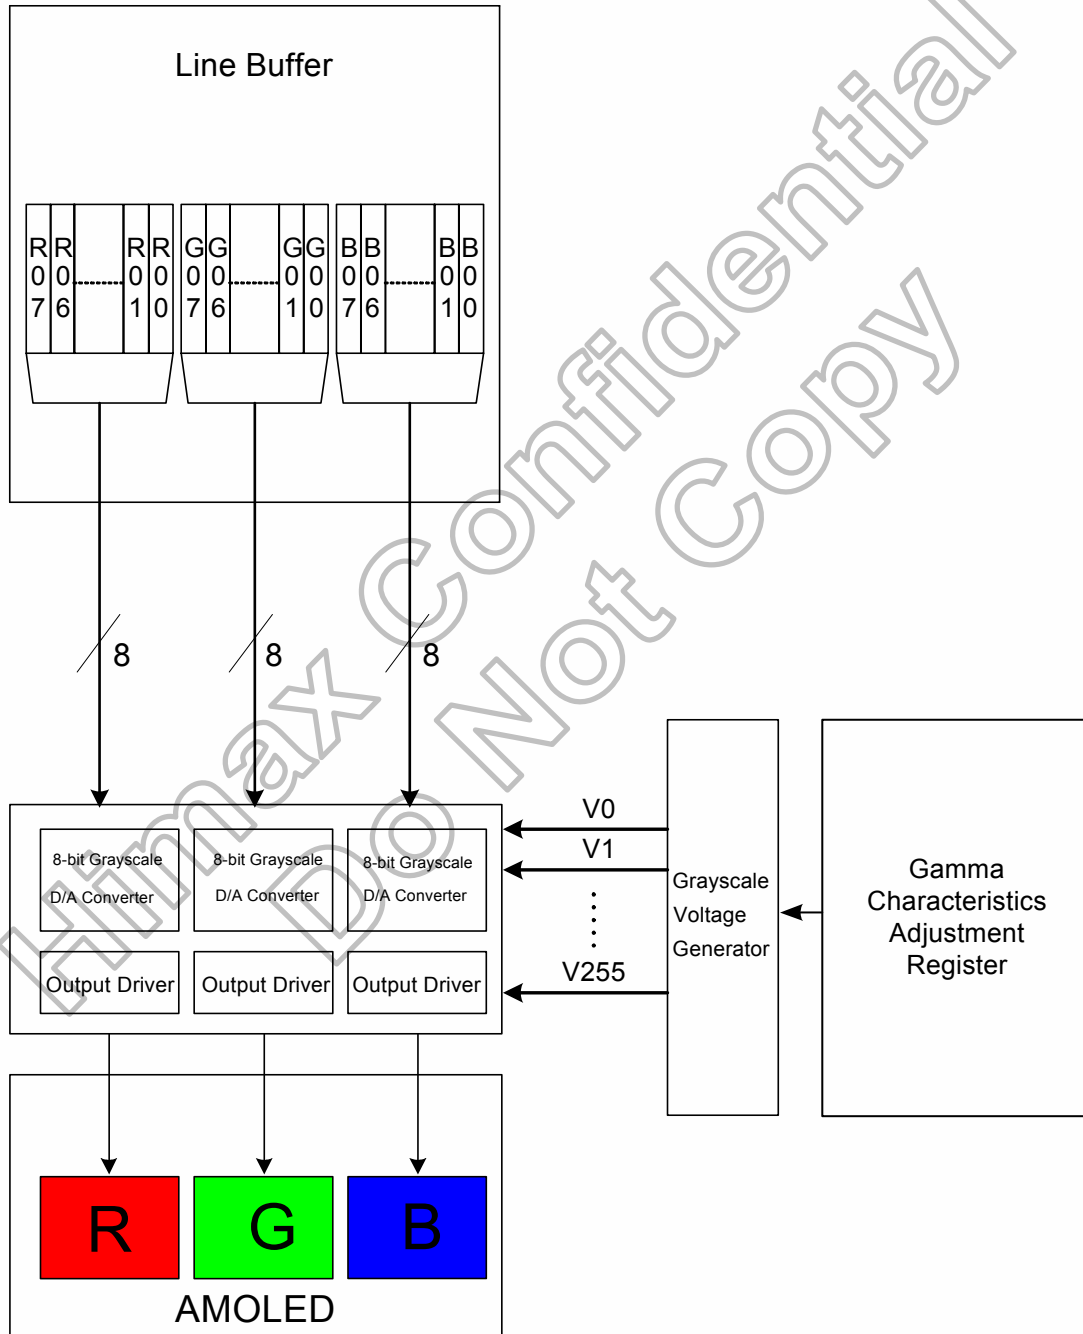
Line Buffer

R07 R06 ........ R01 R00 G07 G06 ........ G01 G00 B07 B06 ........ B01 B00

8 8 8

8-bit Grayscale D/A Converter
8-bit Grayscale D/A Converter
8-bit Grayscale D/A Converter

Output Driver Output Driver Output Driver

V0
V1
V255

Grayscale Voltage Generator

Gamma Characteristics Adjustment Register

R G B

AMOLED

Himax Confidential
Do Not Copy